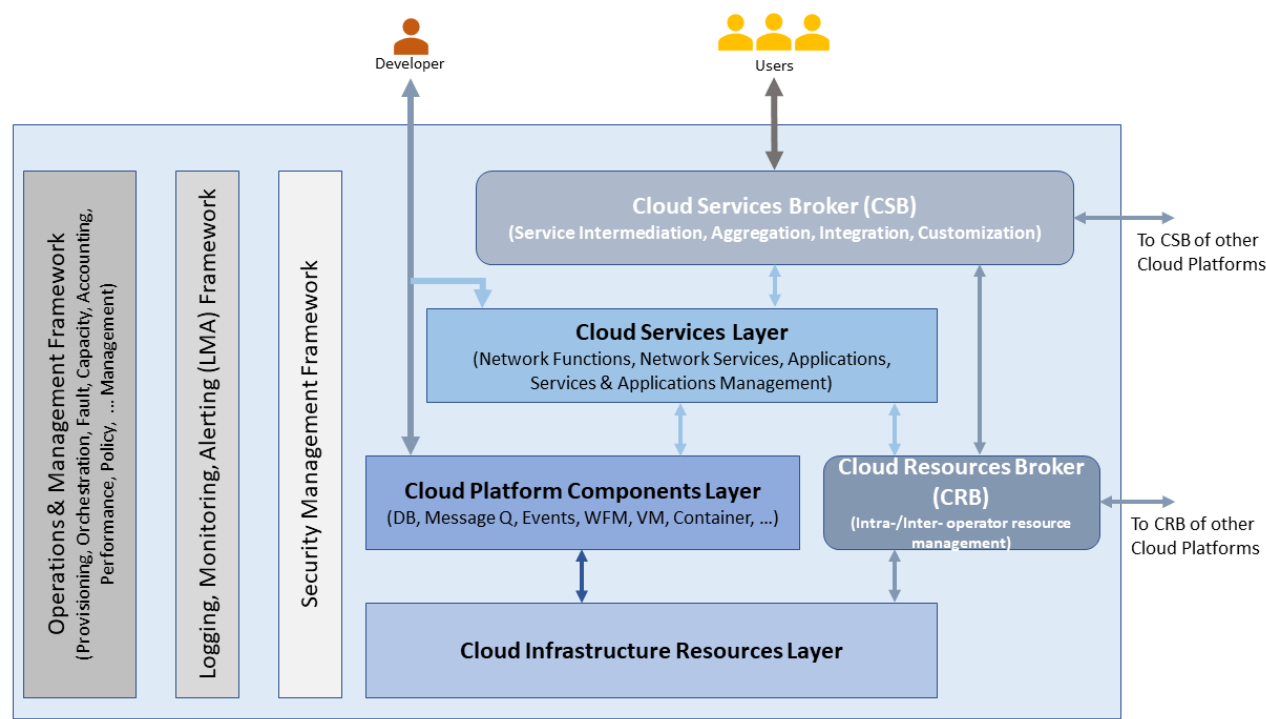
Developer

Users

Operations & Management Framework
(Provisioning, Orchestration, Fault, Capacity, Accounting, Performance, Policy, ... Management)

Logging, Monitoring, Alerting (LMA) Framework

Security Management Framework

Cloud Services Broker (CSB)
(Service Intermediation, Aggregation, Integration, Customization)

To CSB of other Cloud Platforms

Cloud Services Layer
(Network Functions, Network Services, Applications, Services & Applications Management)

Cloud Platform Components Layer
(DB, Message Q, Events, WFM, VM, Container, ...)

Cloud Resources Broker (CRB)
(Intra-/Inter- operator resource management)

To CRB of other Cloud Platforms

Cloud Infrastructure Resources Layer